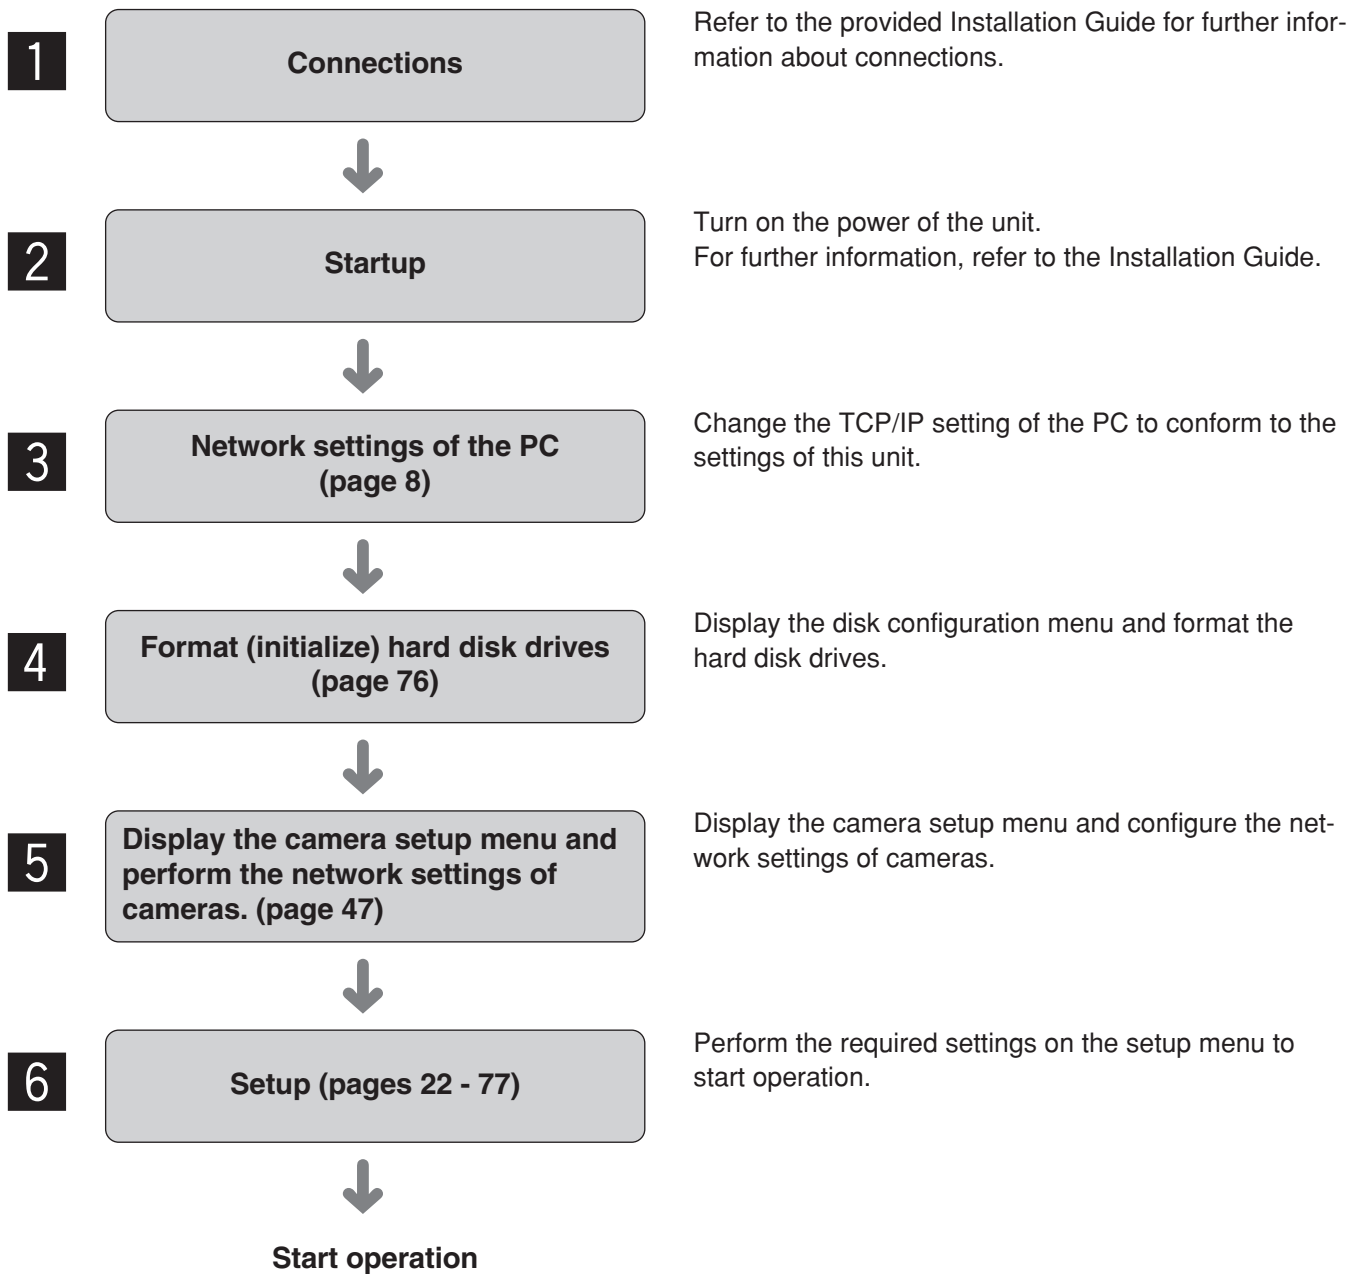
1

Connections

Refer to the provided Installation Guide for further information about connections.

2

Startup

Turn on the power of the unit.
For further information, refer to the Installation Guide.

3

Network settings of the PC (page 8)

Change the TCP/IP setting of the PC to conform to the settings of this unit.

4

Format (initialize) hard disk drives (page 76)

Display the disk configuration menu and format the hard disk drives.

5

Display the camera setup menu and perform the network settings of cameras. (page 47)

Display the camera setup menu and configure the network settings of cameras.

6

Setup (pages 22 - 77)

Perform the required settings on the setup menu to start operation.

Start operation